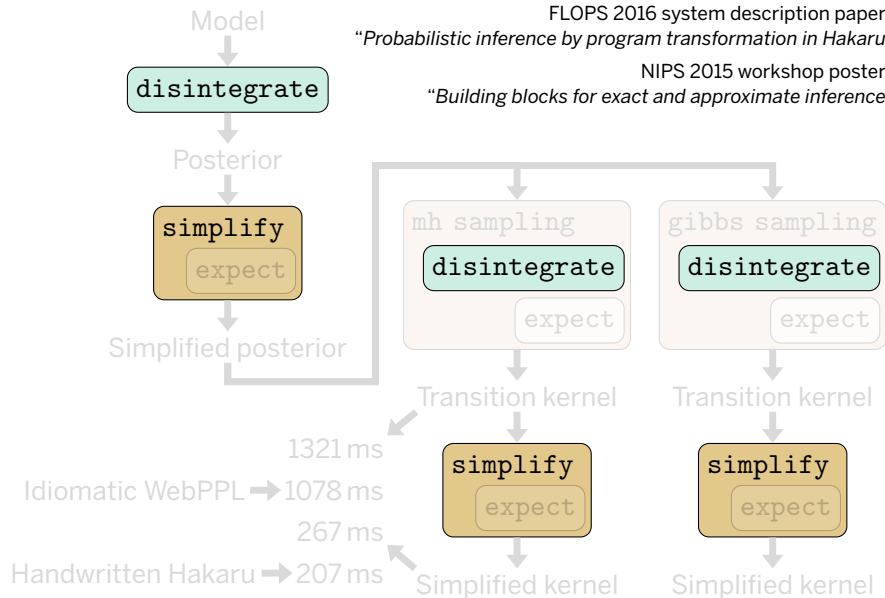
FLOPS 2016 system description paper
"Probabilistic inference by program transformation in Hakaru

NIPS 2015 workshop poster
"Building blocks for exact and approximate inference

Model

disintegrate

Posterior

simplify

expect

Simplified posterior

mh sampling

disintegrate

expect

Transition kernel

simplify

expect

Simplified kernel

gibbs sampling

disintegrate

expect

Transition kernel

simplify

expect

Simplified kernel

1321 ms

Idiomatic WebPPL → 1078 ms

267 ms

Handwritten Hakaru → 207 ms